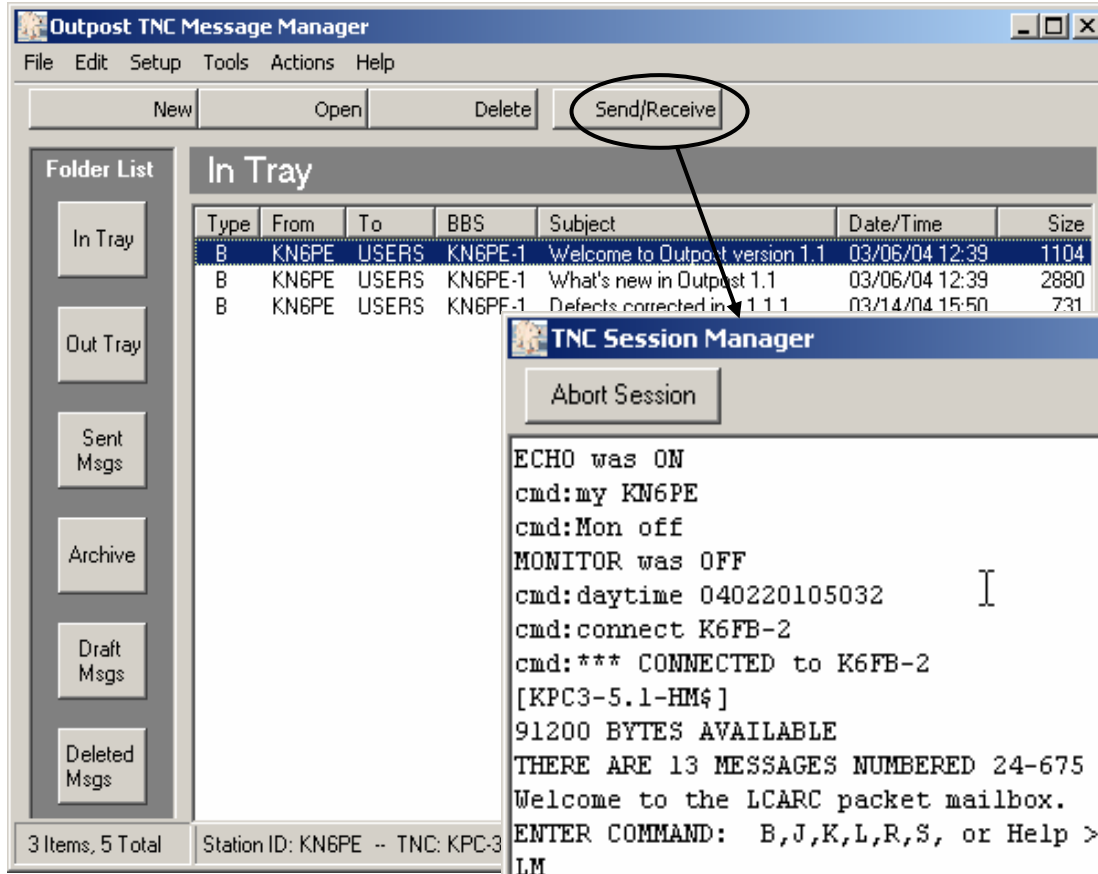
Outpost TNC Message Manager

File Edit Setup Tools Actions Help

New Open Delete Send/Receive

Folder List

In Tray

Out Tray

Sent Msgs

Archive

Draft Msgs

Deleted Msgs

In Tray

| Type | From | To | BBS | Subject | Date/Time | Size |
|---|---|---|---|---|---|---|
| B | KN6PE | USERS | KN6PE-1 | Welcome to Outpost version 1.1 | 03/06/04 12:39 | 1104 |
| B | KN6PE | USERS | KN6PE-1 | What's new in Outpost 1.1 | 03/06/04 12:39 | 2880 |
| B | KN6PE | USERS | KN6PE-1 | Defects corrected in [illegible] 1.1.1 | 03/14/04 15:50 | 731 |

3 Items, 5 Total

Station ID: KN6PE -- TNC: KPC-3

TNC Session Manager

Abort Session

ECHO was ON
cmd:my KN6PE
cmd:Mon off
MONITOR was OFF
cmd:daytime 040220105032
cmd:connect K6FB-2
cmd:*** CONNECTED to K6FB-2
[KPC3-5.1-HM$]
91200 BYTES AVAILABLE
THERE ARE 13 MESSAGES NUMBERED 24-675
Welcome to the LCARC packet mailbox.
ENTER COMMAND: B,J,K,L,R,S, or Help >
LM